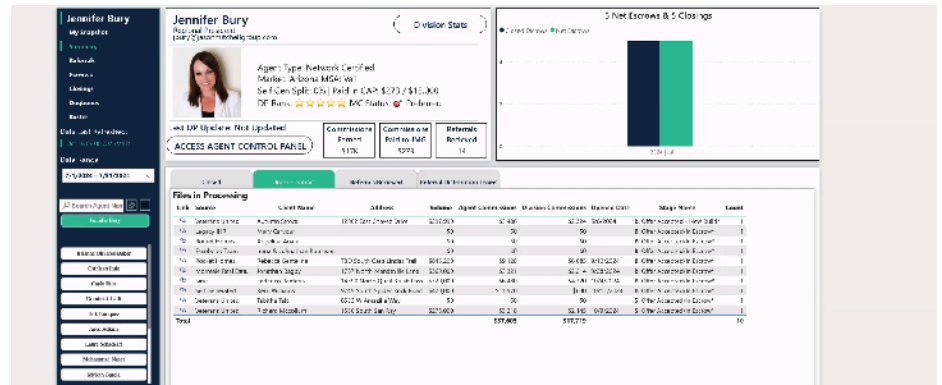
Jennifer Bury

My Snapshot

Summary

Referrals

Escrows

Closings

Employees

Roster

Data Last Refreshed:

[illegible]

Date Range

7/1/2024 - 7/31/2024

Search Agent Nam

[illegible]

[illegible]

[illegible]

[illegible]

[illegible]

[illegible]

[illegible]

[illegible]

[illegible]

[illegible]

Jennifer Bury

Regional President

jbury@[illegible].com

Division Stats

Agent Type: Network Certified

Market: Arizona MSA: Val

Self Gen Split: 65 | Paid in CAP: $273 / $15,000

DE Buns: ☆☆☆☆☆ MC Status: Onboarding

Last DP Update: Not Updated

ACCESS AGENT CONTROL PANEL

| Commissions Earned | Commissions Paid to DMG | Referrals Received |
|---|---|---|
| $17K | $273 | 14 |

5 Net Escrows & 5 Closings

Closed Escrows ■ Net Escrows

2024 Jul

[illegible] | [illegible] | Referral Unreviewed | Referral Unresponsive/Inactive

Files in Processing

| Link | Source | Client Name | Address | Volume | Agent Commission | Division Commission | Opened On | Stage Name | Level |
|---|---|---|---|---|---|---|---|---|---|
| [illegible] | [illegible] | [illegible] | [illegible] | $257,000 | $7,400 | $2,224 | 5/6/2024 | 5. Offer Accepted - In Escrow | 1 |
| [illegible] | Legacy BIT | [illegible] | | $0 | $0 | $0 | | 5. Offer Accepted - In Escrow | 1 |
| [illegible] | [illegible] | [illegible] | | $0 | $0 | $0 | | 5. Offer Accepted - In Escrow | 1 |
| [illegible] | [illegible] | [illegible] | | $0 | $0 | $0 | | 5. Offer Accepted - In Escrow | 1 |
| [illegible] | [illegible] | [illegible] | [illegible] | $645,000 | $9,120 | $6,000 | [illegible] | 5. Offer Accepted - In Escrow | 1 |
| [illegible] | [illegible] | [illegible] | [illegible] | $320,000 | $2,281 | $2,214 | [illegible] | 5. Offer Accepted - In Escrow | 1 |
| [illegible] | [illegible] | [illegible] | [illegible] | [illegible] | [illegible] | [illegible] | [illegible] | 5. Offer Accepted - In Escrow | 1 |
| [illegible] | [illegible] | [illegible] | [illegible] | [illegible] | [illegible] | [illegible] | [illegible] | 5. Offer Accepted - In Escrow | 1 |
| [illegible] | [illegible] | Tabitha Taft | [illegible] | $0 | $0 | $0 | | 5. Offer Accepted - In Escrow | 1 |
| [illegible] | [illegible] | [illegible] | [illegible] | $275,000 | $2,510 | $2,145 | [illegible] | 5. Offer Accepted - In Escrow | 1 |
| Total | | | | | $37,605 | $17,775 | | | 10 |